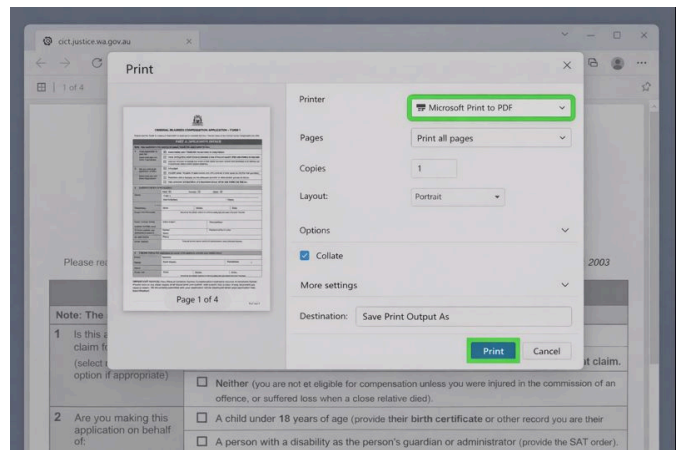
cict.justice.wa.gov.au

1 of 4

Print

Printer
Microsoft Print to PDF

Pages
Print all pages

Copies
1

Layout:
Portrait

Options

Collate

More settings

Destination:
Save Print Output As

Print
Cancel

Page 1 of 4

Please re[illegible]
2003

Note: The

1 Is this a claim fo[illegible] (select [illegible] option if appropriate)
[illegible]t claim.

Neither (you are not et eligible for compensation unless you were injured in the commission of an offence, or suffered loss when a close relative died).

2 Are you making this application on behalf of:

A child under 18 years of age (provide their birth certificate or other record you are their

A person with a disability as the person's guardian or administrator (provide the SAT order).